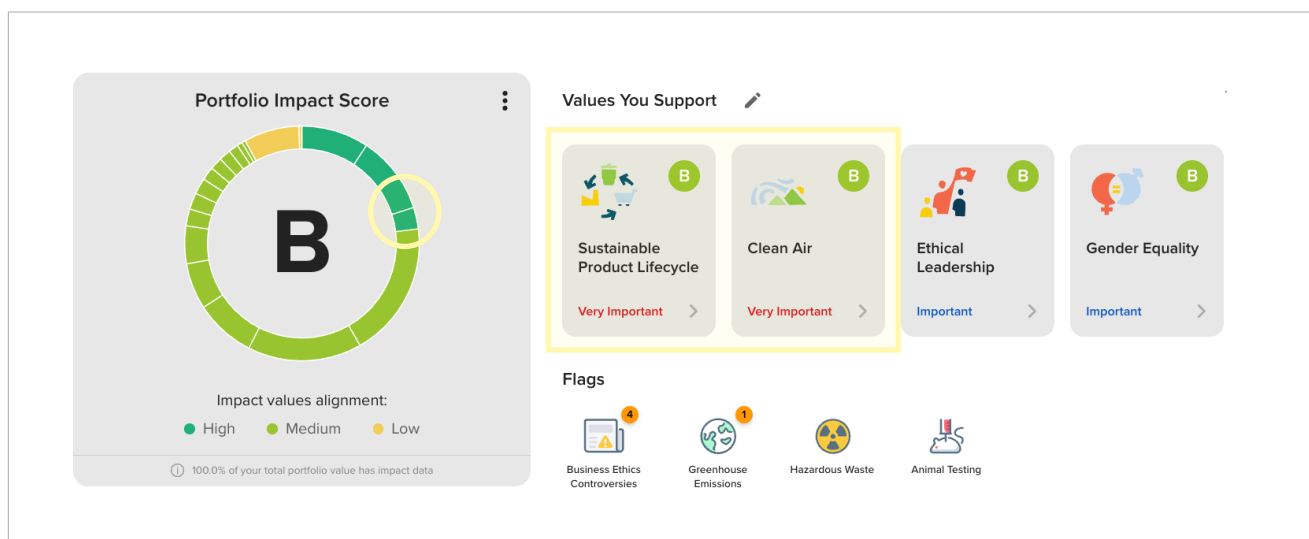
Portfolio Impact Score

B

Impact values alignment:

High Medium Low

100.0% of your total portfolio value has impact data

Values You Support

B
Sustainable Product Lifecycle
Very Important

B
Clean Air
Very Important

B
Ethical Leadership
Important

B
Gender Equality
Important

Flags

4
Business Ethics Controversies

1
Greenhouse Emissions

Hazardous Waste

Animal Testing